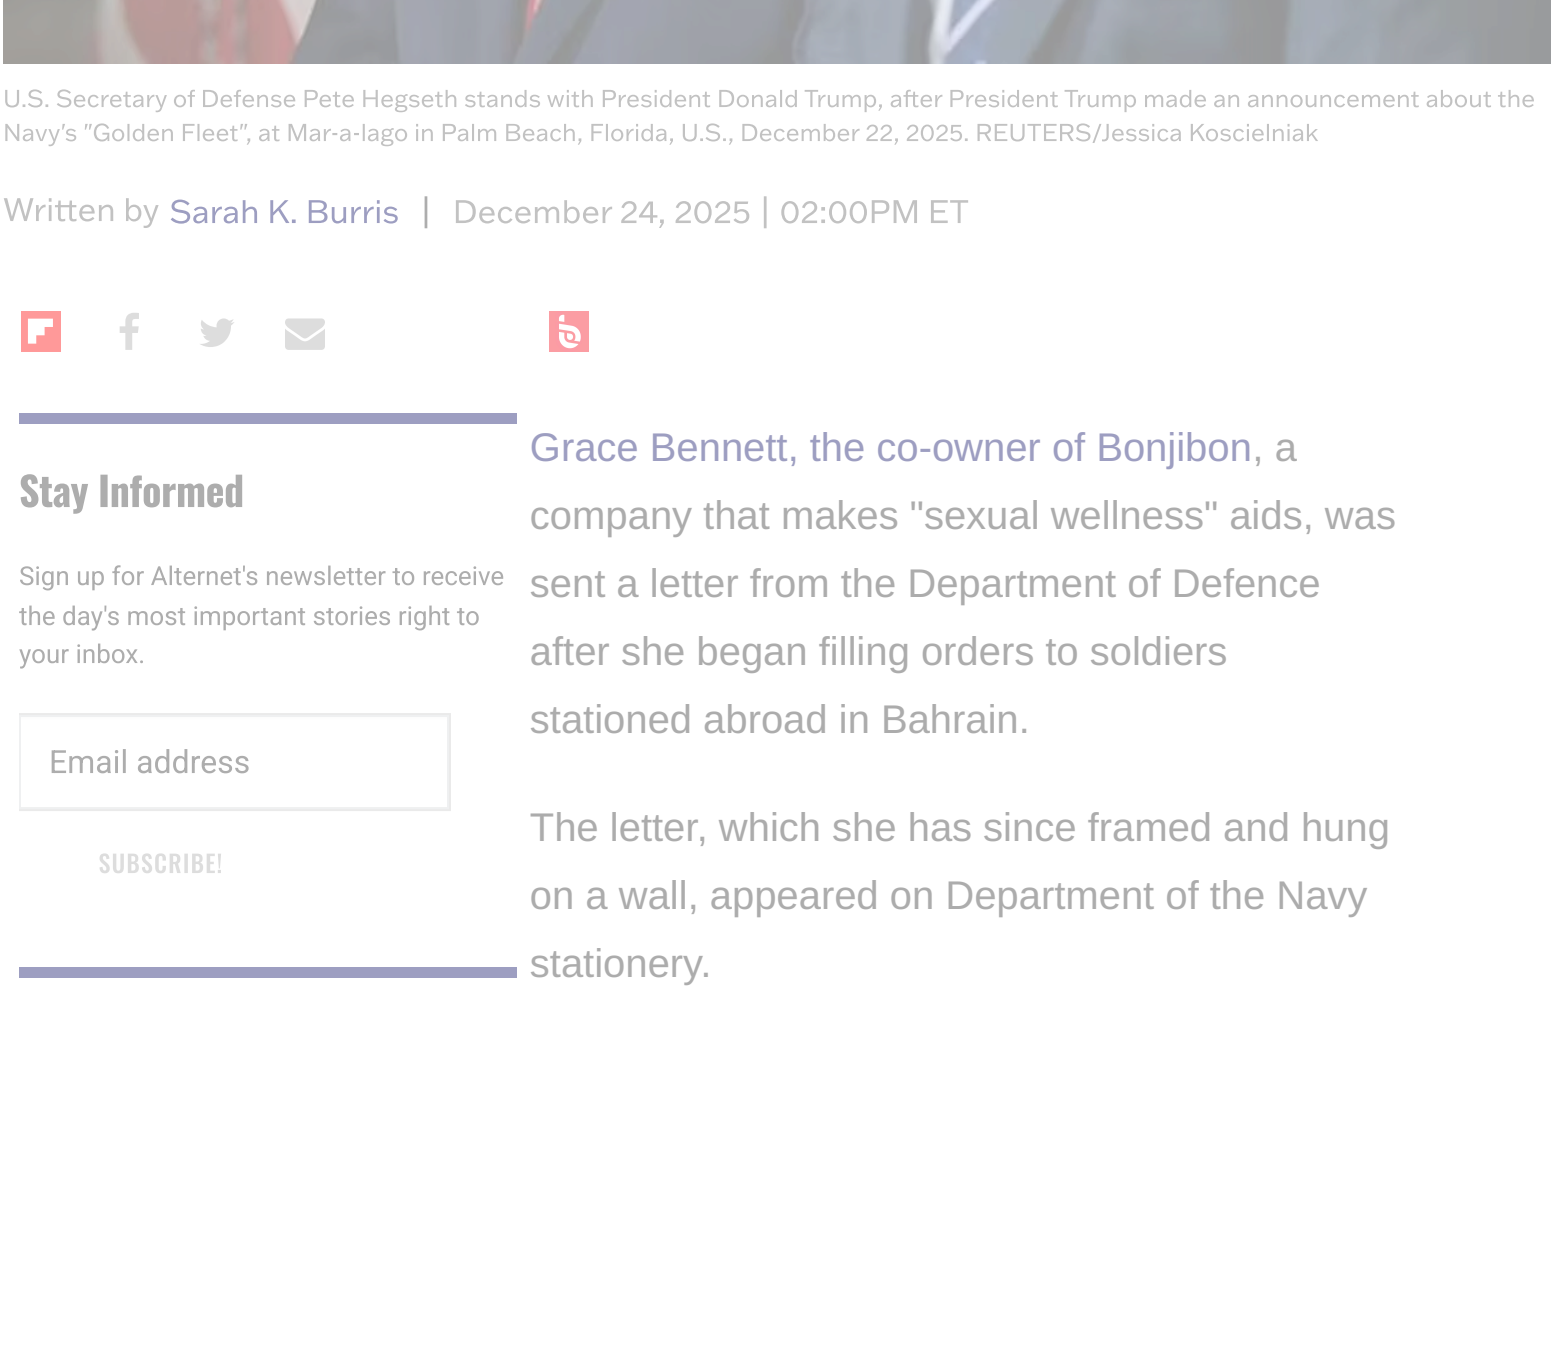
U.S. Secretary of Defense Pete Hegseth stands with President Donald Trump, after President Trump made an announcement about the Navy's "Golden Fleet", at Mar-a-lago in Palm Beach, Florida, U.S., December 22, 2025. REUTERS/Jessica Koscielniak

Written by Sarah K. Burris | December 24, 2025 | 02:00PM ET

Stay Informed

Sign up for Alternet's newsletter to receive the day's most important stories right to your inbox.

Email address

SUBSCRIBE!

Grace Bennett, the co-owner of Bonjibon, a company that makes "sexual wellness" aids, was sent a letter from the Department of Defence after she began filling orders to soldiers stationed abroad in Bahrain.

The letter, which she has since framed and hung on a wall, appeared on Department of the Navy stationery.